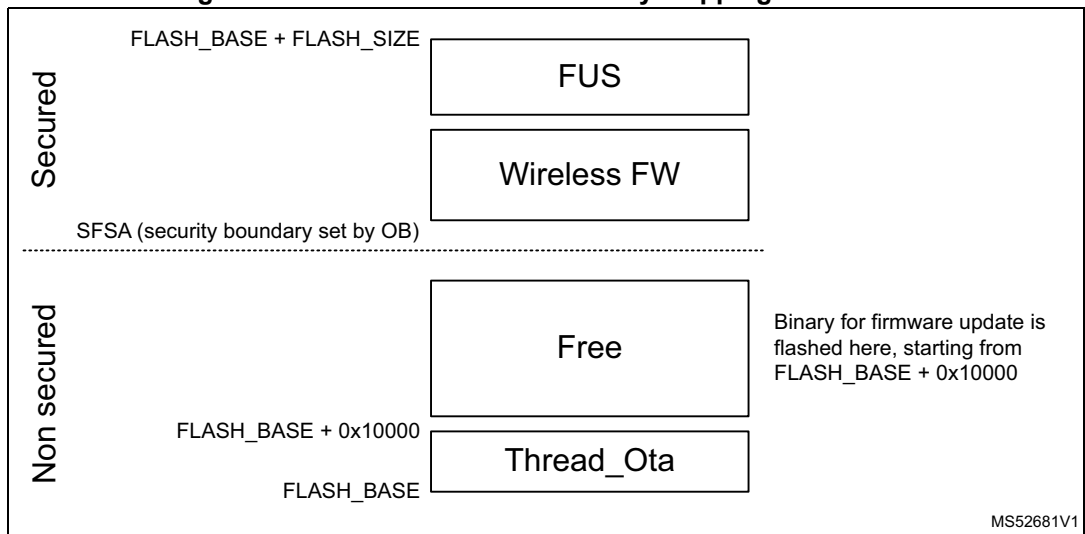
Secured

FLASH_BASE + FLASH_SIZE

FUS

Wireless FW

SFSA (security boundary set by OB)

Non secured

Free

Binary for firmware update is flashed here, starting from FLASH_BASE + 0x10000

FLASH_BASE + 0x10000

Thread_Ota

FLASH_BASE

MS52681V1